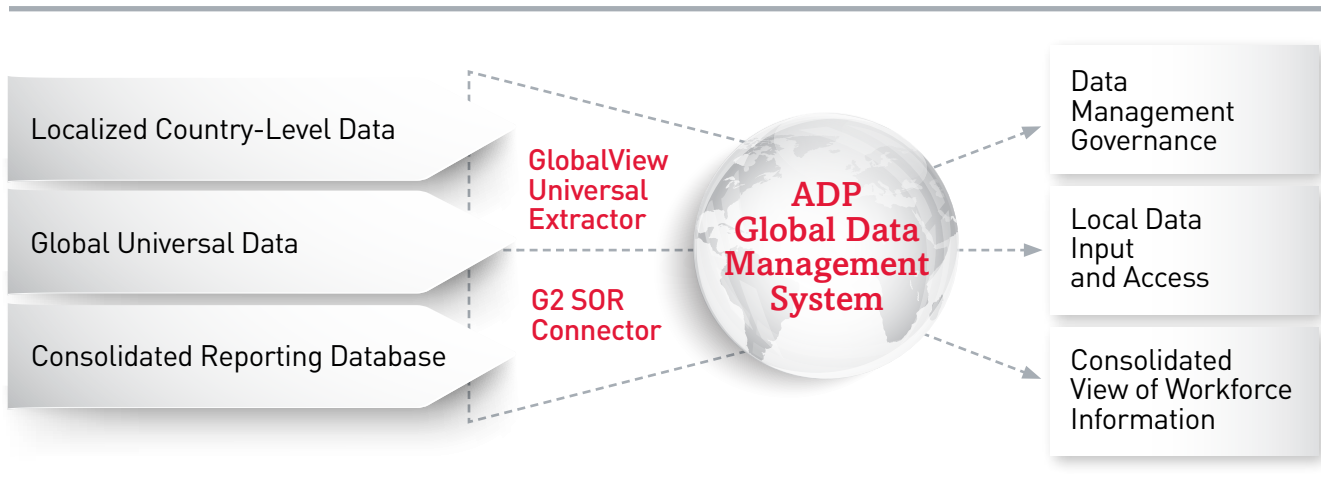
Localized Country-Level Data

Global Universal Data

Consolidated Reporting Database

GlobalView Universal Extractor

G2 SOR Connector

ADP Global Data Management System

Data Management Governance

Local Data Input and Access

Consolidated View of Workforce Information